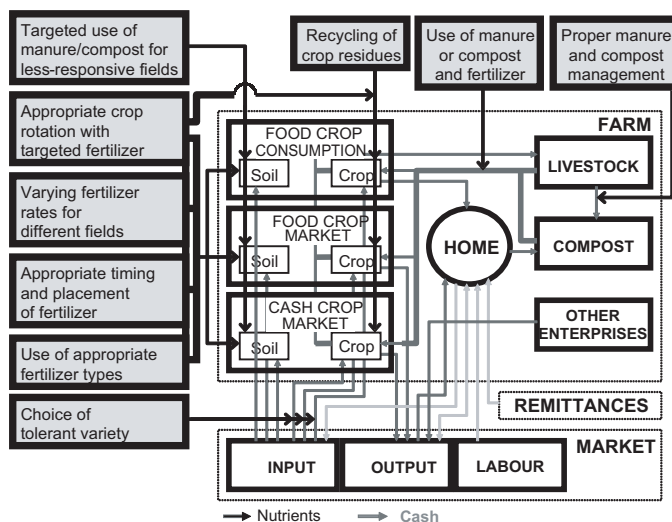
Targeted use of manure/compost for less-responsive fields

Appropriate crop rotation with targeted fertilizer

Varying fertilizer rates for different fields

Appropriate timing and placement of fertilizer

Use of appropriate fertilizer types

Choice of tolerant variety

Recycling of crop residues

Use of manure or compost and fertilizer

Proper manure and compost management

FARM

FOOD CROP CONSUMPTION

Soil

Crop

FOOD CROP MARKET

Soil

Crop

CASH CROP MARKET

Soil

Crop

HOME

LIVESTOCK

COMPOST

OTHER ENTERPRISES

REMITTANCES

MARKET

INPUT

OUTPUT

LABOUR

Nutrients

Cash